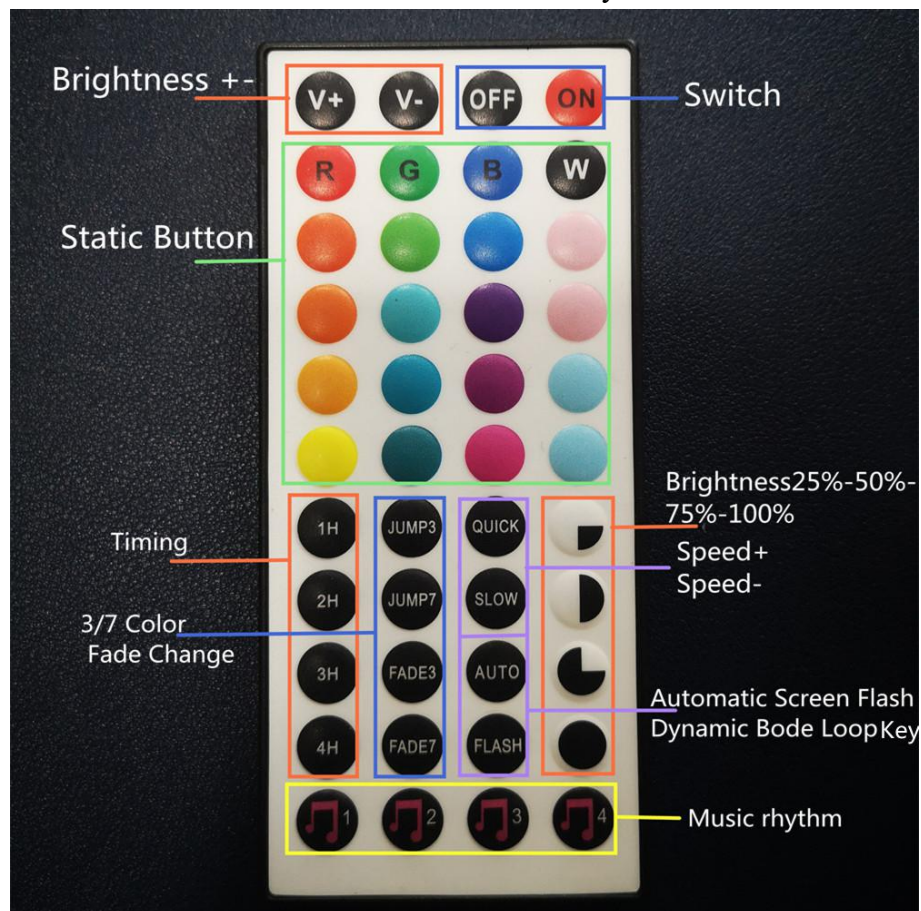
Brightness +-

V+ V- OFF ON

Switch

R G B W

Static Button

Brightness25%-50%-75%-100%

Timing

1H JUMP3 QUICK

Speed+
Speed-

2H JUMP7 SLOW

3/7 Color
Fade Change

3H FADE3 AUTO

Automatic Screen Flash
Dynamic Bode LoopKey

4H FADE7 FLASH

1 2 3 4

Music rhythm